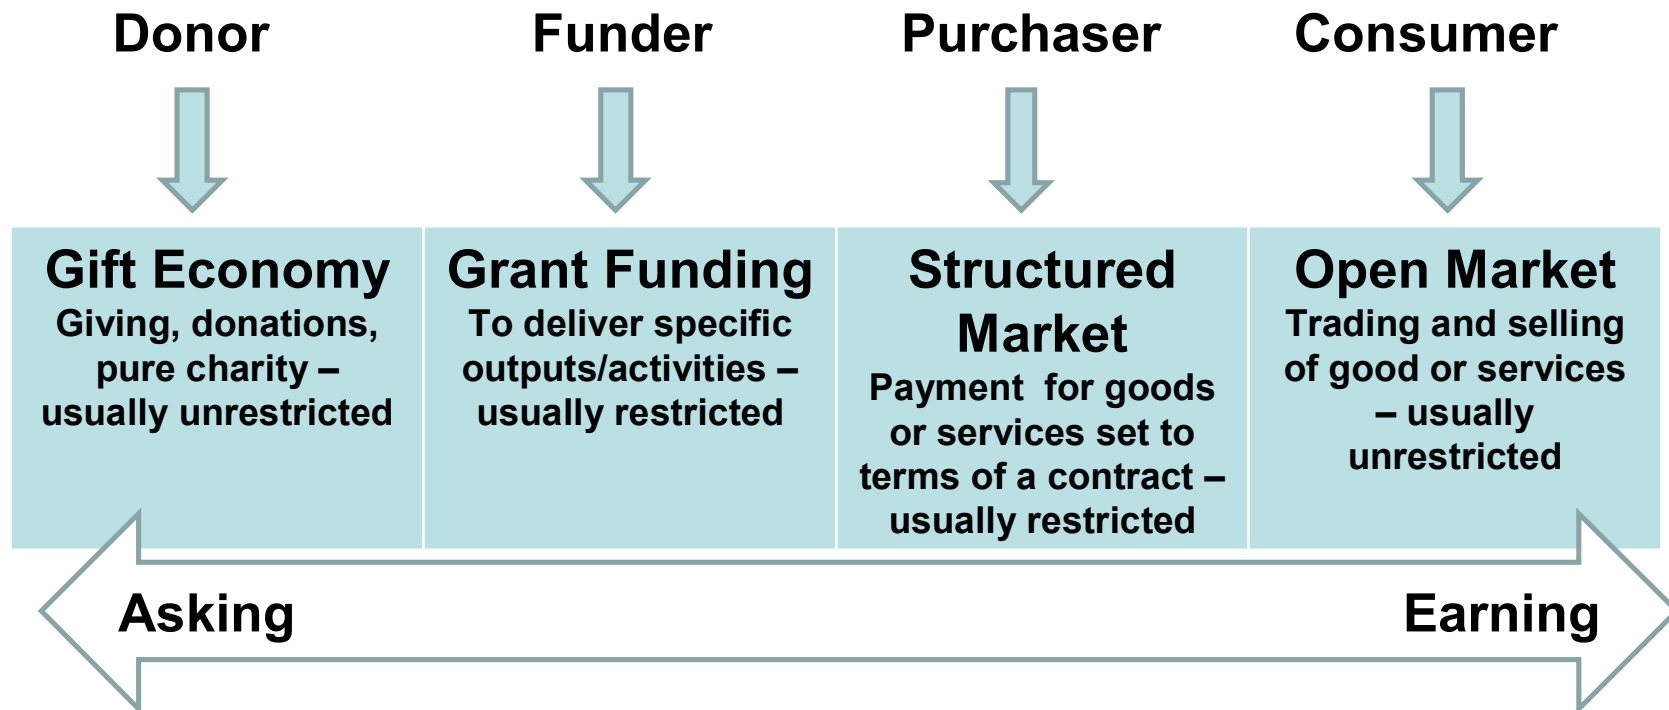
Donor

Funder

Purchaser

Consumer

Gift Economy
Giving, donations, pure charity – usually unrestricted

Grant Funding
To deliver specific outputs/activities – usually restricted

Structured Market
Payment for goods or services set to terms of a contract – usually restricted

Open Market
Trading and selling of good or services – usually unrestricted

Asking

Earning